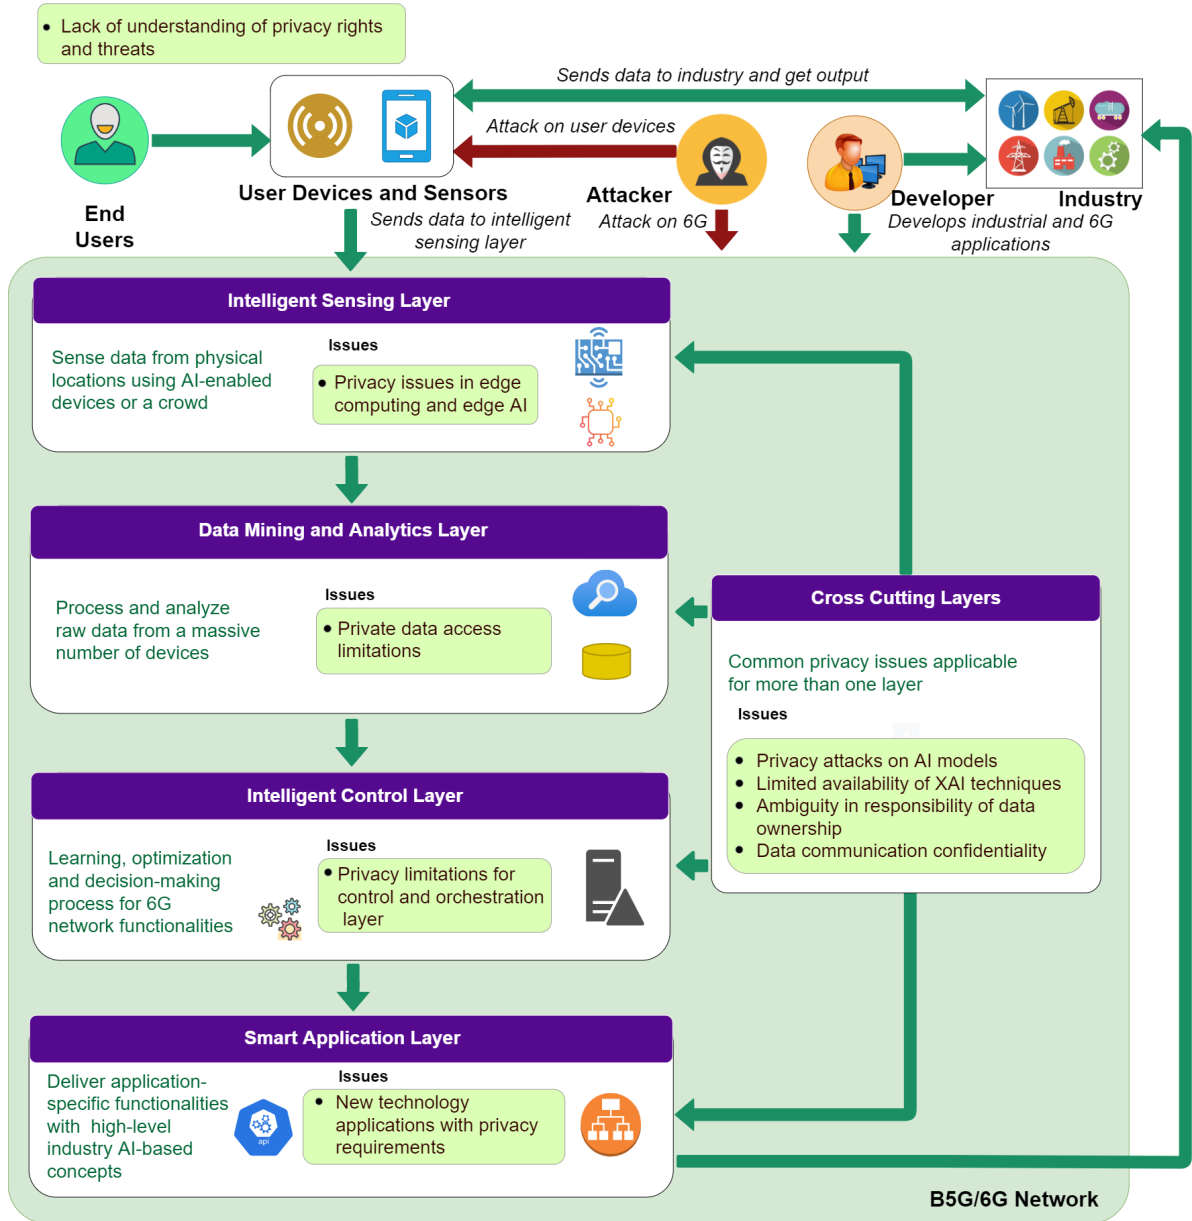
• Lack of understanding of privacy rights and threats

Sends data to industry and get output

Attack on user devices

End Users

User Devices and Sensors

Attacker

Developer

Industry

Sends data to intelligent sensing layer

Attack on 6G

Develops industrial and 6G applications

Intelligent Sensing Layer

Sense data from physical locations using AI-enabled devices or a crowd

Issues

• Privacy issues in edge computing and edge AI

Data Mining and Analytics Layer

Process and analyze raw data from a massive number of devices

Issues

• Private data access limitations

Cross Cutting Layers

Common privacy issues applicable for more than one layer

Issues

• Privacy attacks on AI models
• Limited availability of XAI techniques
• Ambiguity in responsibility of data ownership
• Data communication confidentiality

Intelligent Control Layer

Learning, optimization and decision-making process for 6G network functionalities

Issues

• Privacy limitations for control and orchestration layer

Smart Application Layer

Deliver application-specific functionalities with high-level industry AI-based concepts

api

Issues

• New technology applications with privacy requirements

B5G/6G Network